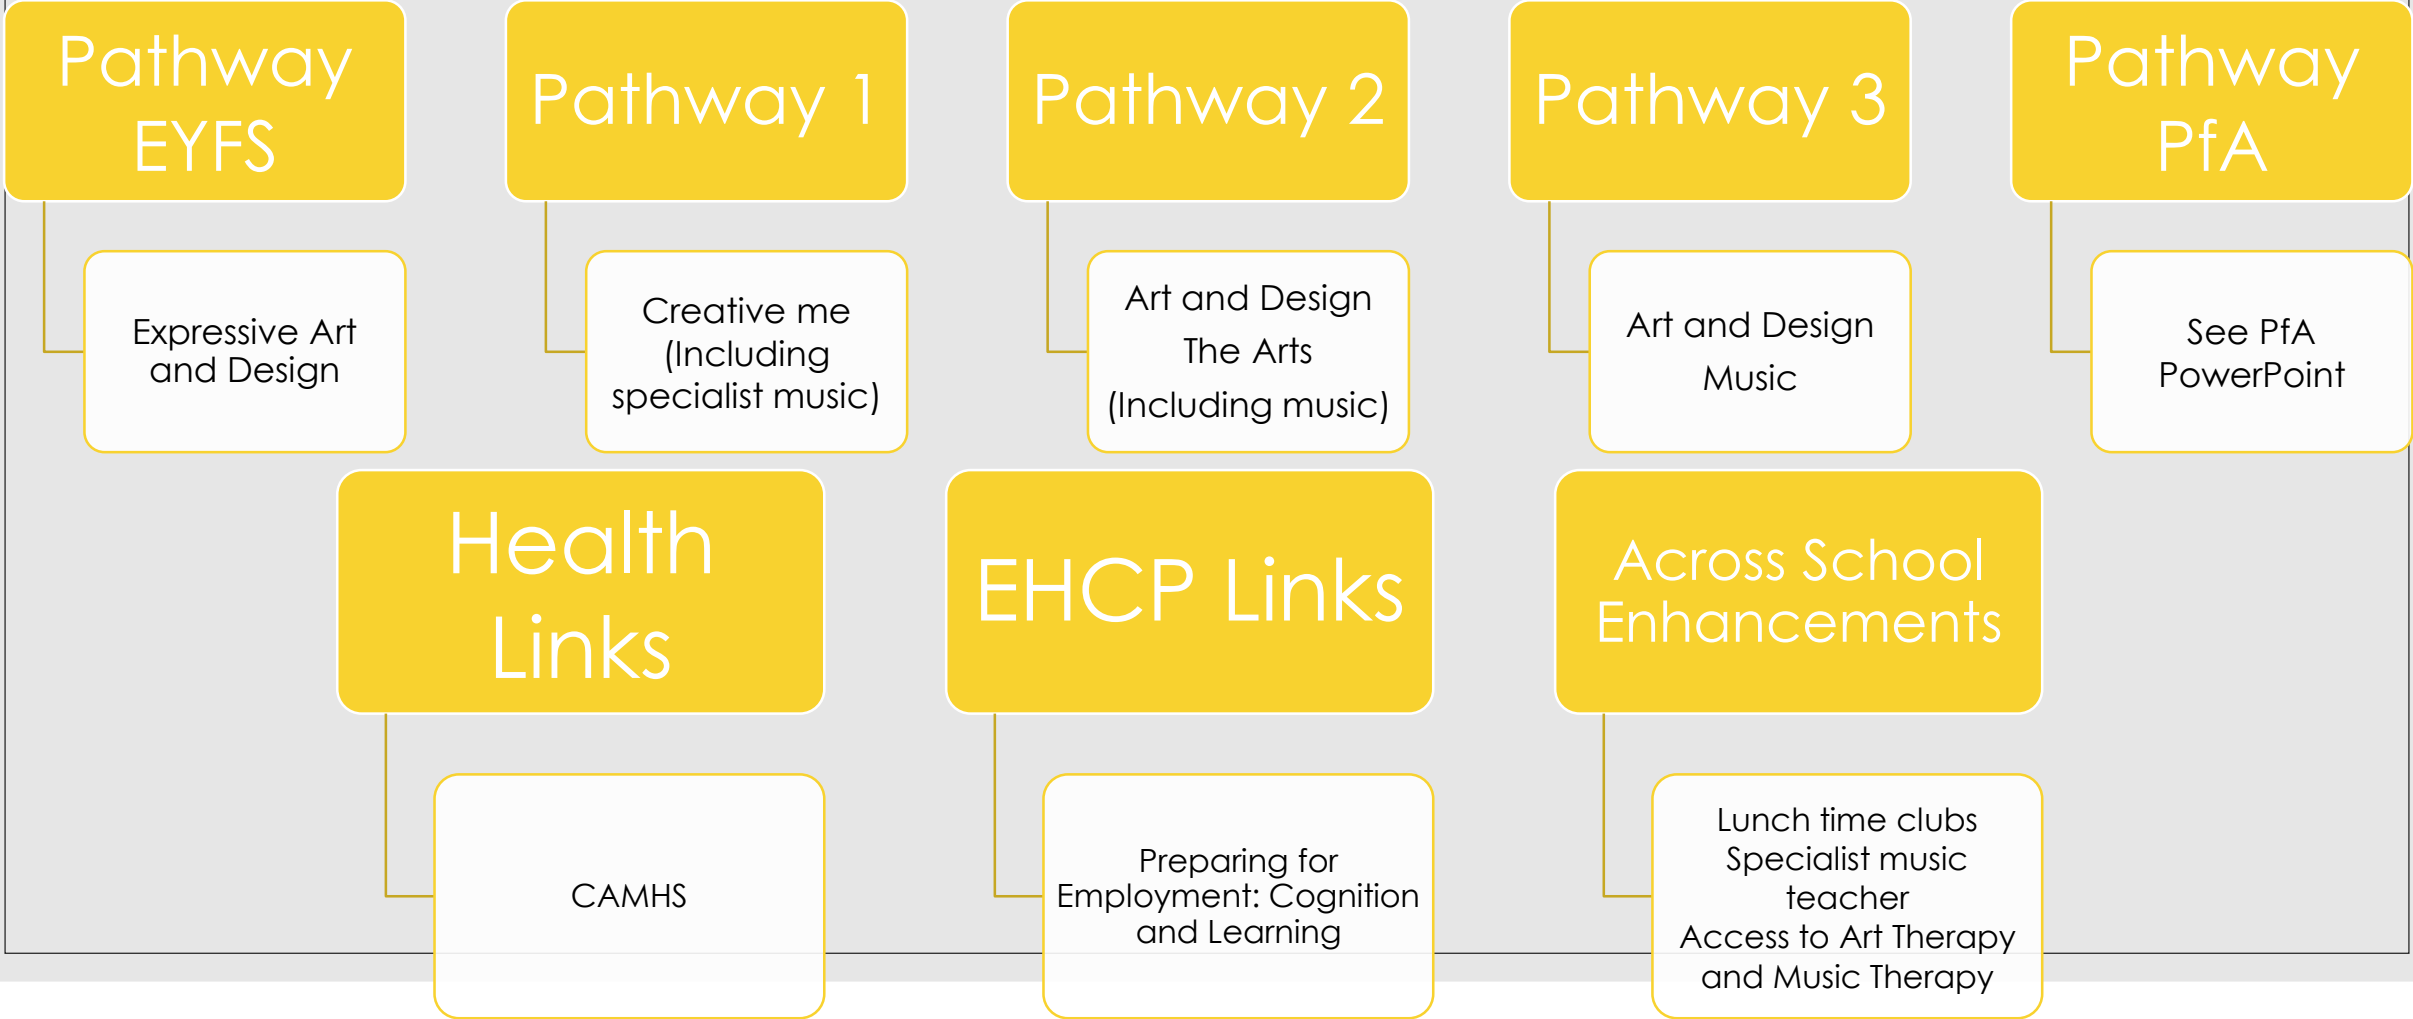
Pathway EYFS

Expressive Art and Design

Pathway 1

Creative me (Including specialist music)

Pathway 2

Art and Design
The Arts
(Including music)

Pathway 3

Art and Design
Music

Pathway PfA

See PfA PowerPoint

Health Links

CAMHS

EHCP Links

Preparing for Employment: Cognition and Learning

Across School Enhancements

Lunch time clubs
Specialist music teacher
Access to Art Therapy and Music Therapy